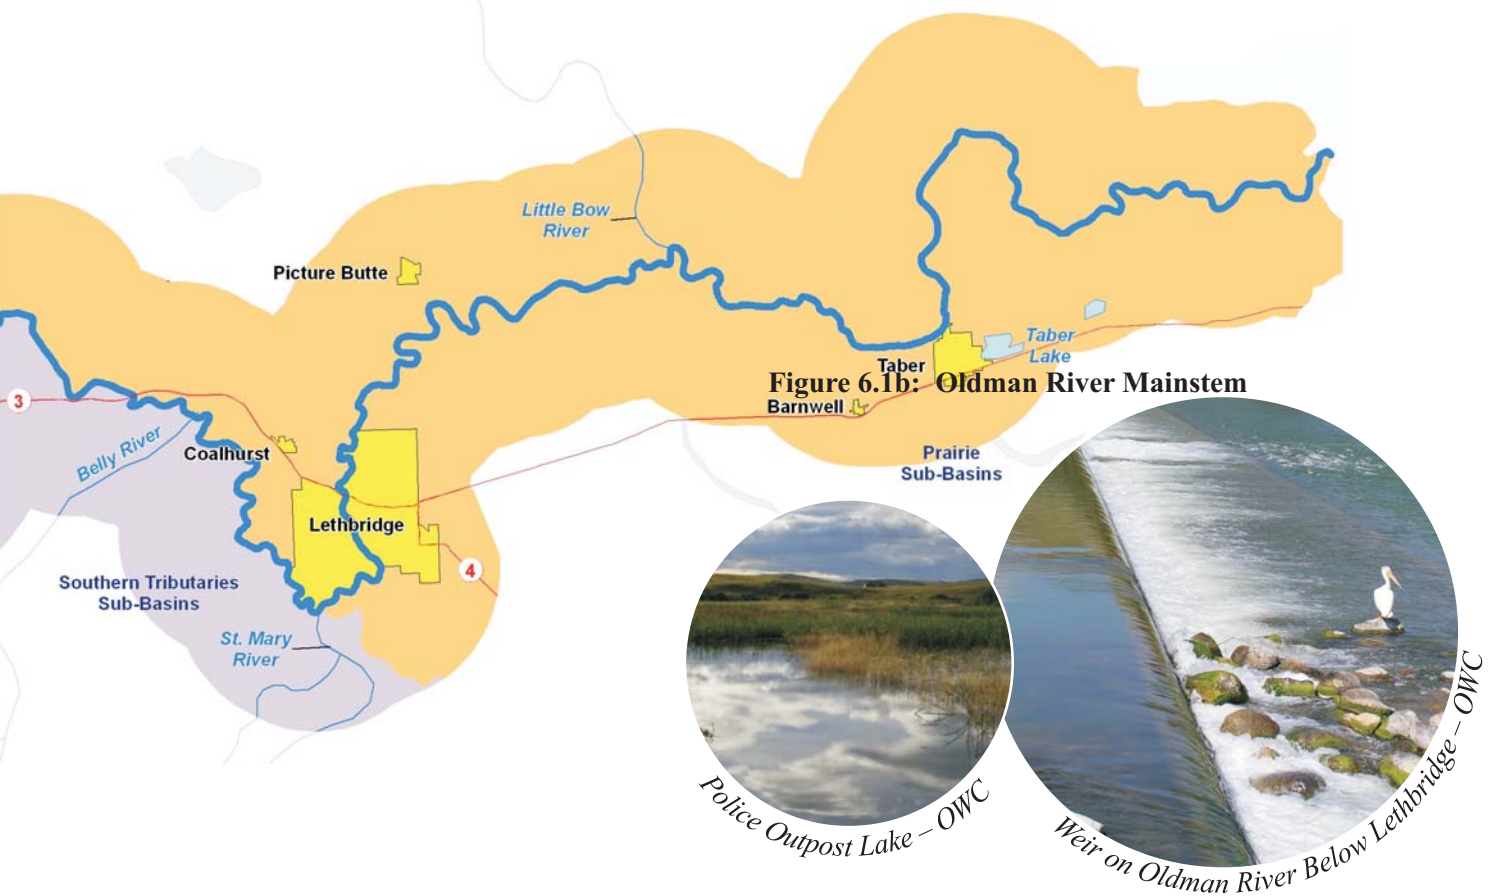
Little Bow River

Picture Butte

Taber

Taber Lake

Figure 6.1b: Oldman River Mainstem

Barnwell

3

Belly River

Coalhurst

Prairie Sub-Basins

Lethbridge

4

Southern Tributaries Sub-Basins

St. Mary River

Police Outpost Lake – OWC

Weir on Oldman River Below Lethbridge – OWC